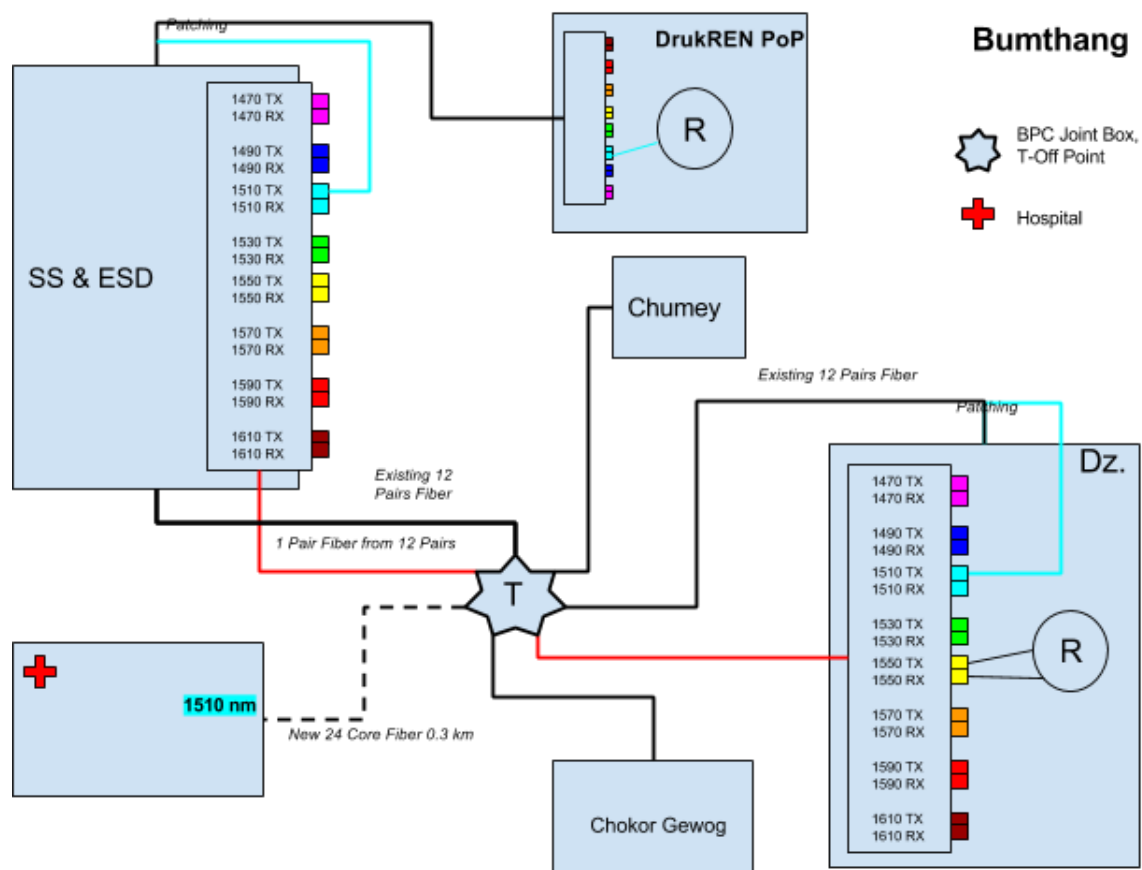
Patching

DrukREN PoP

R

Bumthang

BPC Joint Box, T-Off Point

Hospital

SS & ESD

1470 TX
1470 RX
1490 TX
1490 RX
1510 TX
1510 RX
1530 TX
1530 RX
1550 TX
1550 RX
1570 TX
1570 RX
1590 TX
1590 RX
1610 TX
1610 RX

Chumey

Existing 12 Pairs Fiber

Patching

Dz.

Existing 12 Pairs Fiber

1 Pair Fiber from 12 Pairs

T

1470 TX
1470 RX
1490 TX
1490 RX
1510 TX
1510 RX
1530 TX
1530 RX
1550 TX
1550 RX
1570 TX
1570 RX
1590 TX
1590 RX
1610 TX
1610 RX

R

1510 nm

New 24 Core Fiber 0.3 km

Chokor Gewog